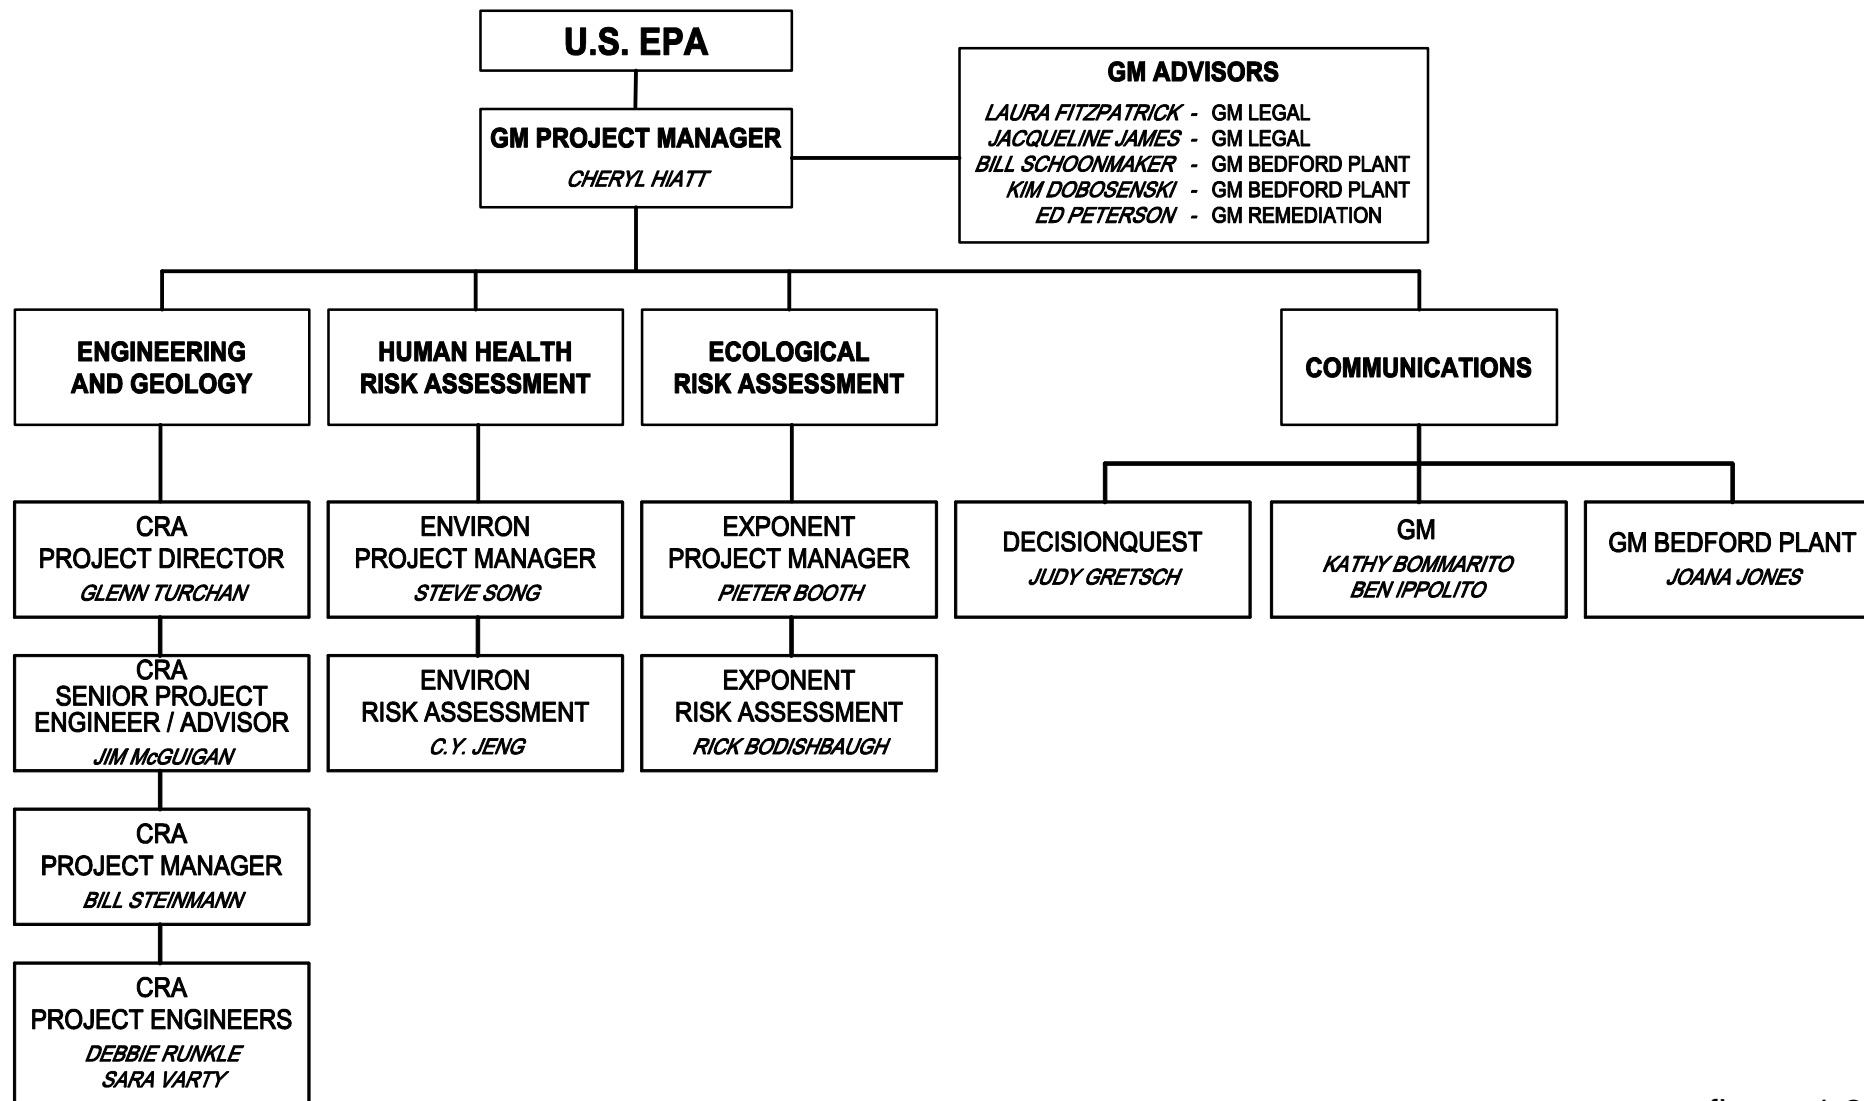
U.S. EPA

GM PROJECT MANAGER
CHERYL HIATT

GM ADVISORS
LAURA FITZPATRICK - GM LEGAL
JACQUELINE JAMES - GM LEGAL
BILL SCHOONMAKER - GM BEDFORD PLANT
KIM DOBOSENSKI - GM BEDFORD PLANT
ED PETERSON - GM REMEDIATION

ENGINEERING AND GEOLOGY

HUMAN HEALTH RISK ASSESSMENT

ECOLOGICAL RISK ASSESSMENT

COMMUNICATIONS

CRA PROJECT DIRECTOR
GLENN TURCHAN

ENVIRON PROJECT MANAGER
STEVE SONG

EXPONENT PROJECT MANAGER
PIETER BOOTH

DECISIONQUEST
JUDY GRETSCH

GM
KATHY BOMMARITO
BEN IPPOLITO

GM BEDFORD PLANT
JOANA JONES

CRA SENIOR PROJECT ENGINEER / ADVISOR
JIM McGUIGAN

ENVIRON RISK ASSESSMENT
C.Y. JENG

EXPONENT RISK ASSESSMENT
RICK BODISHBAUGH

CRA PROJECT MANAGER
BILL STEINMANN

CRA PROJECT ENGINEERS
DEBBIE RUNKLE
SARA VARTY

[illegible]